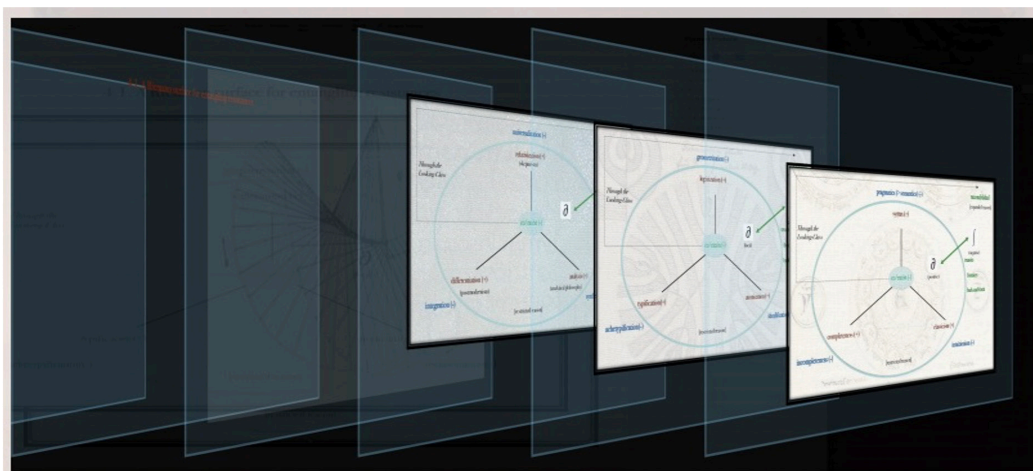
externalization (+)
Through the Looking-Glass
differentiation (+)
integration (-)
analysis (+)
∂
presentation (+)
Through the Looking-Glass
typification (+)
archetypification (-)
abstraction (+)
idealization
∂
pragmatics (+semantics)
Through the Looking-Glass
syntax (-)
completeness (+)
incompleteness (-)
consistency (+)
inconsistency
∂
∫